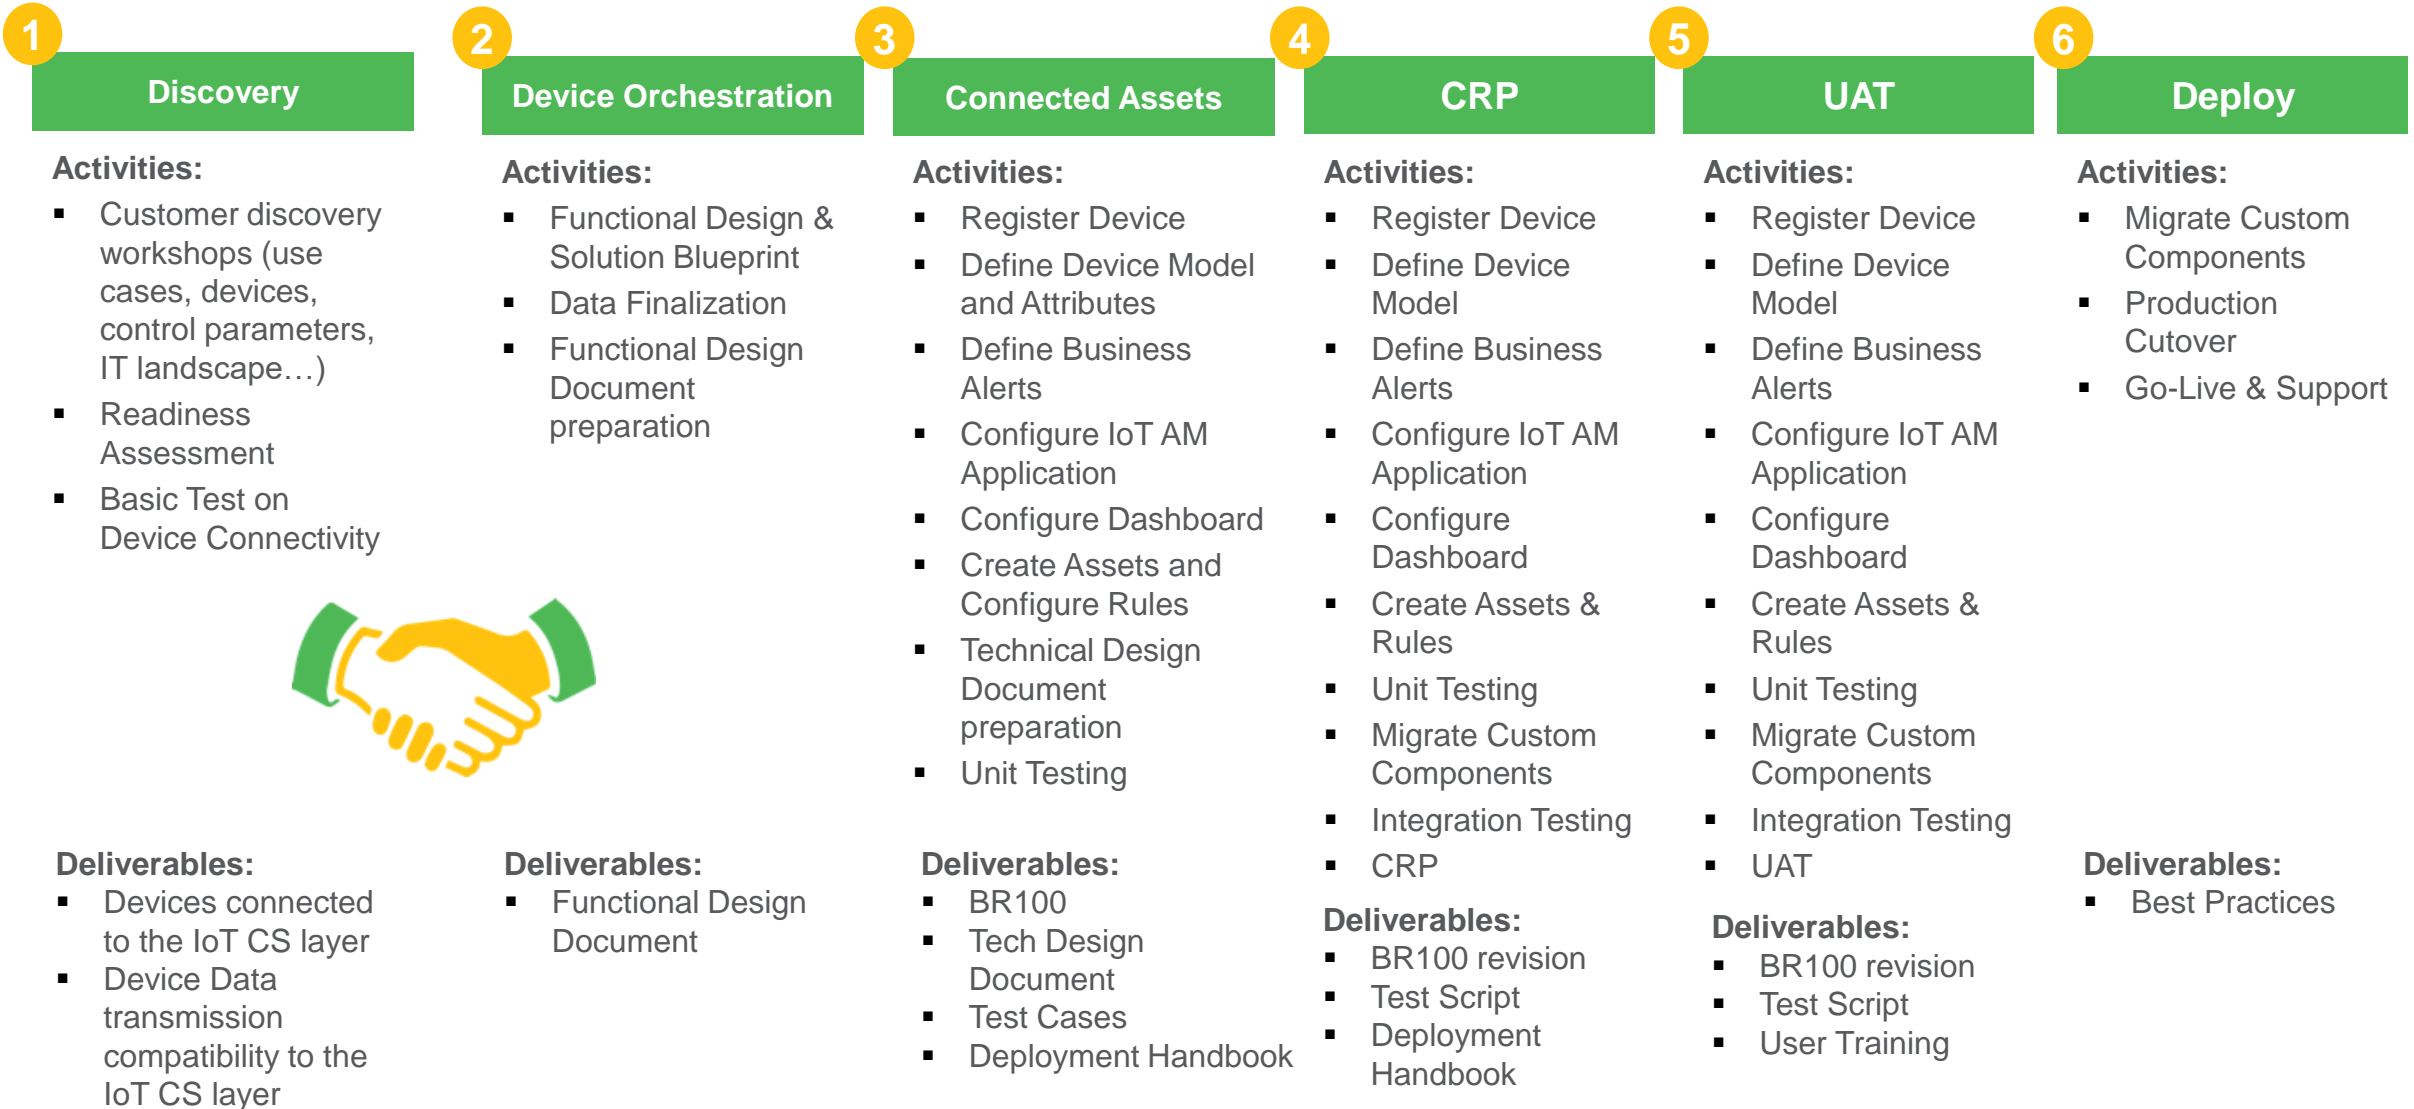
1 Discovery

Activities:
- Customer discovery workshops (use cases, devices, control parameters, IT landscape…)
- Readiness Assessment
- Basic Test on Device Connectivity

Deliverables:
- Devices connected to the IoT CS layer
- Device Data transmission compatibility to the IoT CS layer

2 Device Orchestration

Activities:
- Functional Design & Solution Blueprint
- Data Finalization
- Functional Design Document preparation

Deliverables:
- Functional Design Document

3 Connected Assets

Activities:
- Register Device
- Define Device Model and Attributes
- Define Business Alerts
- Configure IoT AM Application
- Configure Dashboard
- Create Assets and Configure Rules
- Technical Design Document preparation
- Unit Testing

Deliverables:
- BR100
- Tech Design Document
- Test Cases
- Deployment Handbook

4 CRP

Activities:
- Register Device
- Define Device Model
- Define Business Alerts
- Configure IoT AM Application
- Configure Dashboard
- Create Assets & Rules
- Unit Testing
- Migrate Custom Components
- Integration Testing
- CRP

Deliverables:
- BR100 revision
- Test Script
- Deployment Handbook

5 UAT

Activities:
- Register Device
- Define Device Model
- Define Business Alerts
- Configure IoT AM Application
- Configure Dashboard
- Create Assets & Rules
- Unit Testing
- Migrate Custom Components
- Integration Testing
- UAT

Deliverables:
- BR100 revision
- Test Script
- User Training

6 Deploy

Activities:
- Migrate Custom Components
- Production Cutover
- Go-Live & Support

Deliverables:
- Best Practices